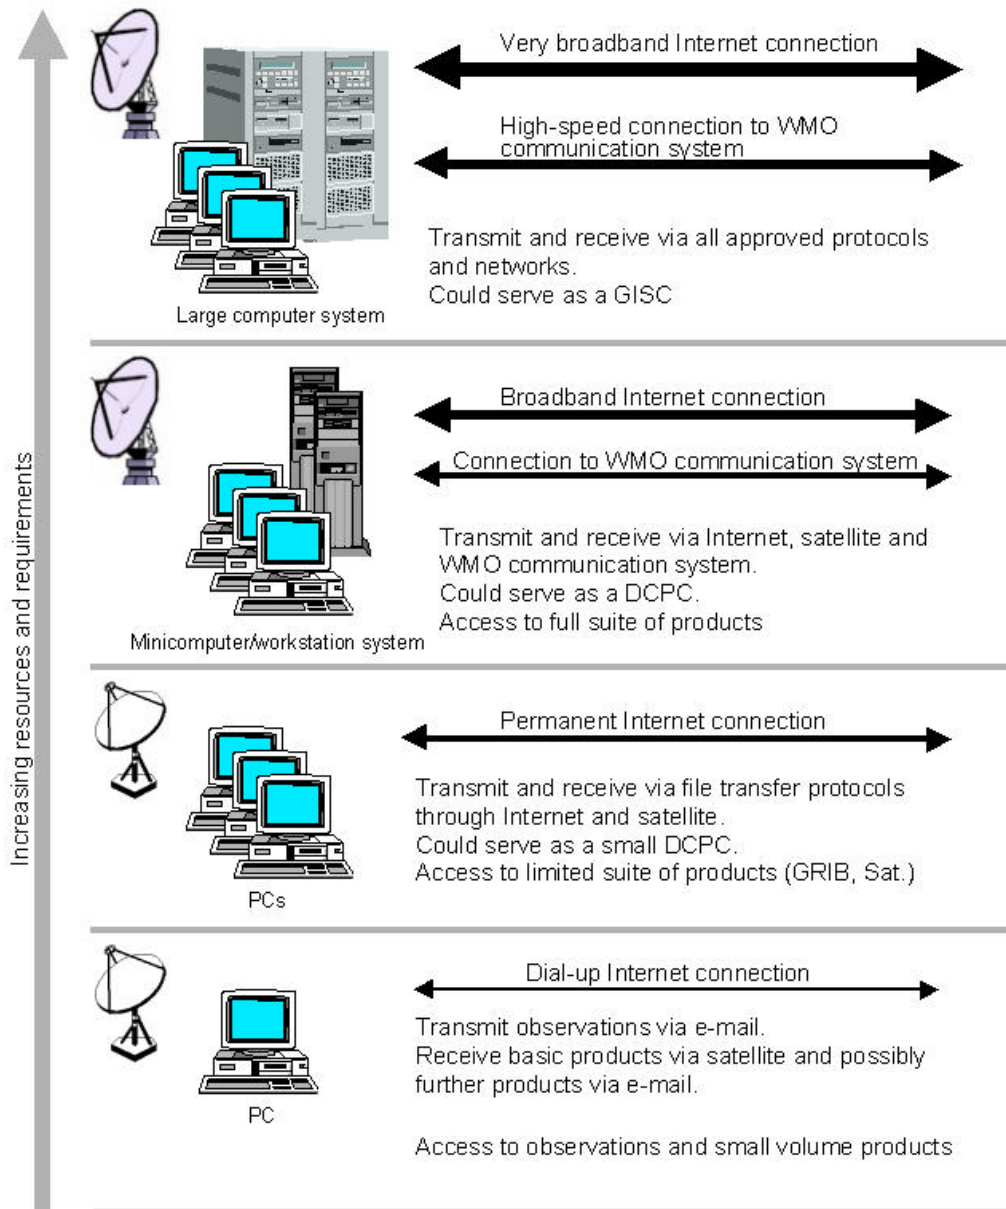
Increasing resources and requirements

Very broadband Internet connection

High-speed connection to WMO communication system

Transmit and receive via all approved protocols and networks.
Could serve as a GISC

Large computer system

Broadband Internet connection

Connection to WMO communication system

Transmit and receive via Internet, satellite and WMO communication system.
Could serve as a DCPC.
Access to full suite of products

Minicomputer/workstation system

Permanent Internet connection

Transmit and receive via file transfer protocols through Internet and satellite.
Could serve as a small DCPC.
Access to limited suite of products (GRIB, Sat.)

PCs

Dial-up Internet connection

Transmit observations via e-mail.
Receive basic products via satellite and possibly further products via e-mail.

Access to observations and small volume products

PC